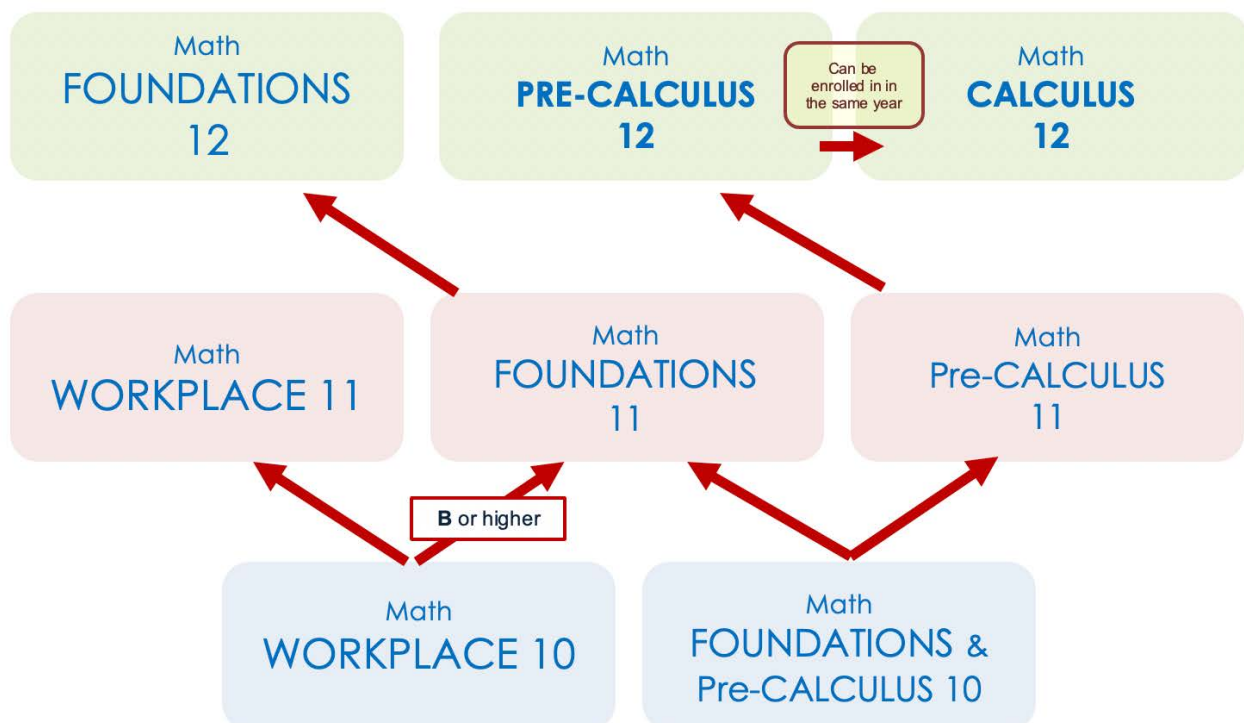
Math
FOUNDATIONS
12

Math
PRE-CALCULUS
12

Can be enrolled in in the same year

Math
CALCULUS
12

Math
WORKPLACE 11

Math
FOUNDATIONS
11

Math
Pre-CALCULUS
11

B or higher

Math
WORKPLACE 10

Math
FOUNDATIONS &
Pre-CALCULUS 10